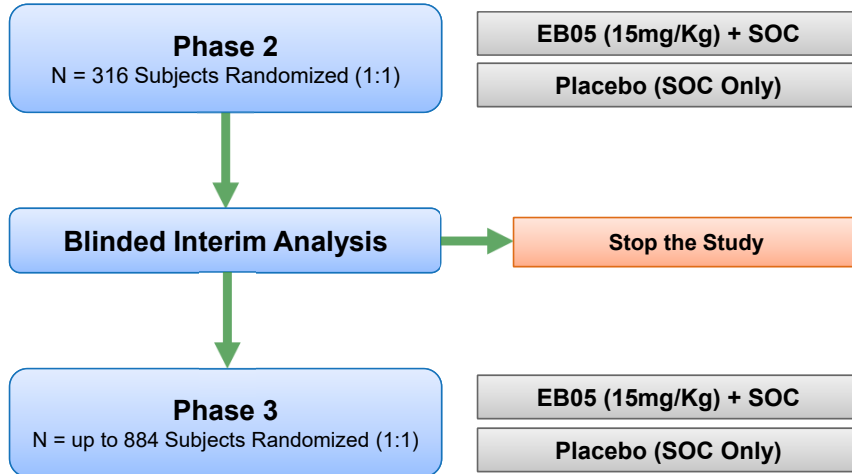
Phase 2
N = 316 Subjects Randomized (1:1)

EB05 (15mg/Kg) + SOC

Placebo (SOC Only)

Blinded Interim Analysis

Stop the Study

Phase 3
N = up to 884 Subjects Randomized (1:1)

EB05 (15mg/Kg) + SOC

Placebo (SOC Only)